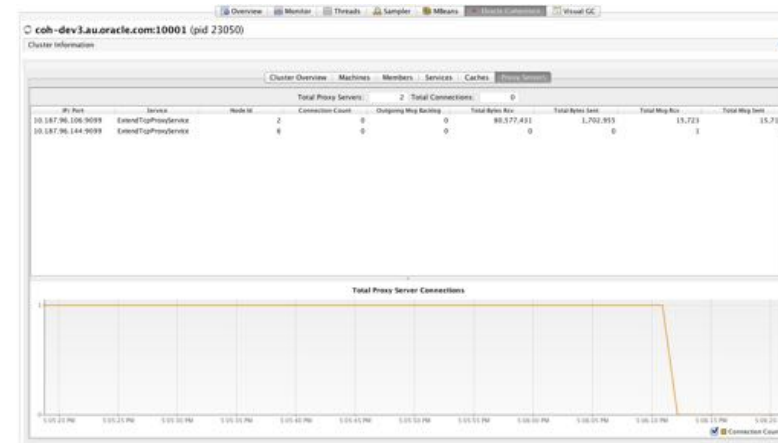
Overview | Monitor | Threads | Sampler | MBeans | Oracle Coherence | Visual GC

coh-dev3.au.oracle.com:10001 (pid 23050)

Cluster Information

Cluster Overview | Machines | Members | Services | Caches | Proxy Servers

Total Proxy Servers: 2 Total Connections: 0

| IP/ Port | Service | Node Id | Connection Count | Outgoing Msg Backlog | Total Bytes Rcv | Total Bytes Sent | Total Msg Rcv | Total Msg Sent |
|---|---|---|---|---|---|---|---|---|
| 10.187.96.106:9099 | ExtendTcpProxyService | 2 | 0 | 0 | 80,577,431 | 1,702,955 | 15,723 | 15,71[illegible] |
| 10.187.96.144:9099 | ExtendTcpProxyService | 6 | 0 | 0 | 0 | 0 | 1 | |

Total Proxy Server Connections

1

0

5:05:20 PM 5:05:25 PM 5:05:30 PM 5:05:35 PM 5:05:40 PM 5:05:45 PM 5:05:50 PM 5:05:55 PM 5:06:00 PM 5:06:05 PM 5:06:10 PM 5:06:15 PM 5:06:2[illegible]

Connection Cou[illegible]